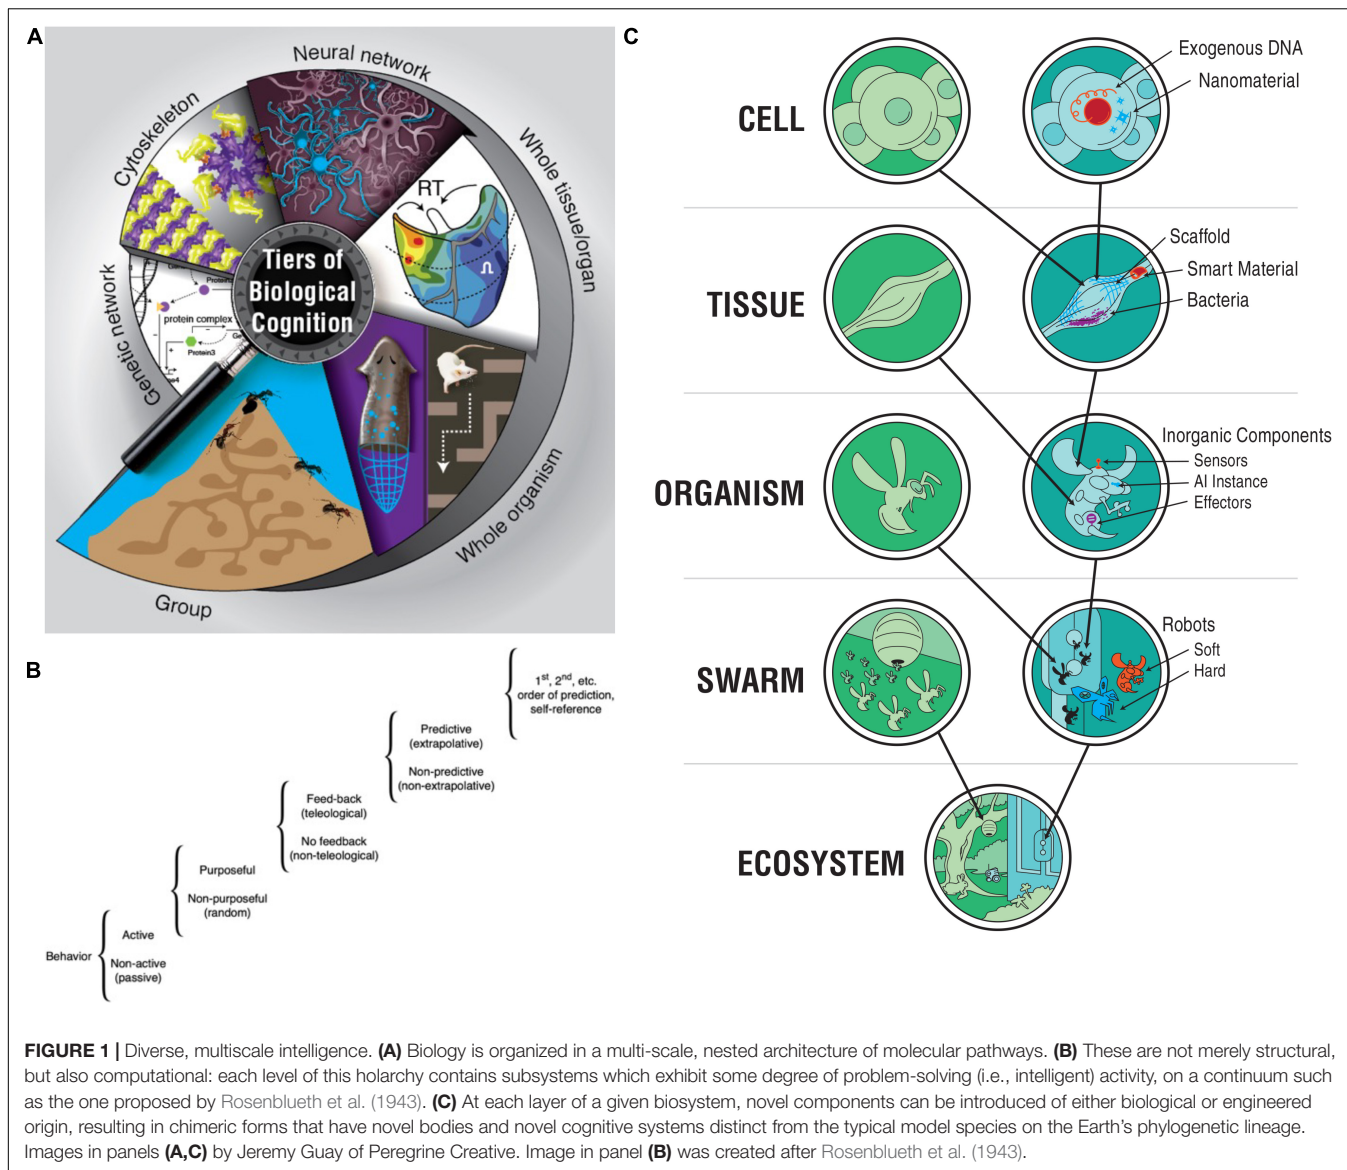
A

Neural network

Cytoskeleton

Whole tissue/organ

RT

Tiers of Biological Cognition

Genetic network

protein complex

Protein3

Whole organism

Group

B

$1^{st}$, $2^{nd}$, etc. order of prediction, self-reference

Predictive (extrapolative)

Non-predictive (non-extrapolative)

Feed-back (teleological)

No feedback (non-teleological)

Purposeful

Non-purposeful (random)

Active

Behavior

Non-active (passive)

C

CELL

Exogenous DNA

Nanomaterial

TISSUE

Scaffold

Smart Material

Bacteria

ORGANISM

Inorganic Components

Sensors

AI Instance

Effectors

SWARM

Robots

Soft

Hard

ECOSYSTEM

FIGURE 1 | Diverse, multiscale intelligence. (A) Biology is organized in a multi-scale, nested architecture of molecular pathways. (B) These are not merely structural, but also computational: each level of this holarchy contains subsystems which exhibit some degree of problem-solving (i.e., intelligent) activity, on a continuum such as the one proposed by Rosenblueth et al. (1943). (C) At each layer of a given biosystem, novel components can be introduced of either biological or engineered origin, resulting in chimeric forms that have novel bodies and novel cognitive systems distinct from the typical model species on the Earth's phylogenetic lineage. Images in panels (A,C) by Jeremy Guay of Peregrine Creative. Image in panel (B) was created after Rosenblueth et al. (1943).